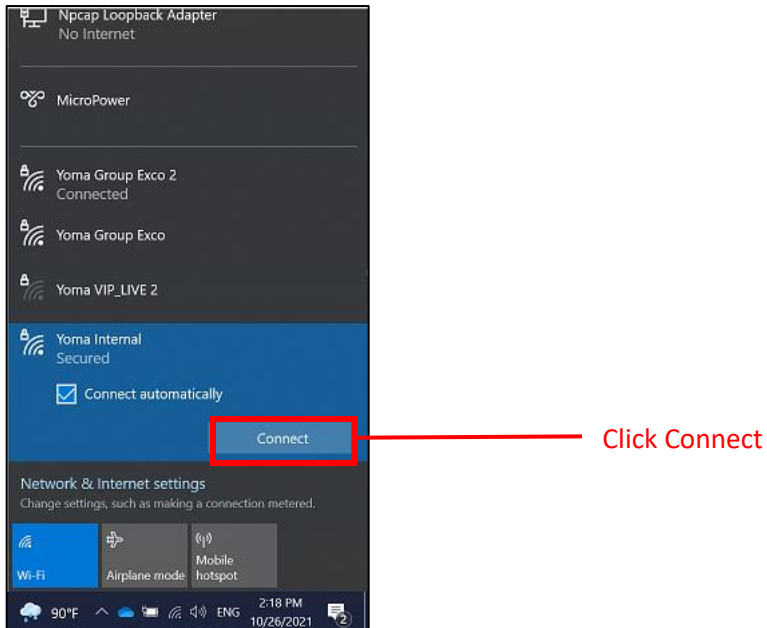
Npcap Loopback Adapter
No Internet

MicroPower

Yoma Group Exco 2
Connected

Yoma Group Exco

Yoma VIP_LIVE 2

Yoma Internal
Secured

Connect automatically

Connect

Click Connect

Network & Internet settings
Change settings, such as making a connection metered.

Wi-Fi

Airplane mode

Mobile hotspot

90°F

ENG

2:18 PM
10/26/2021

2